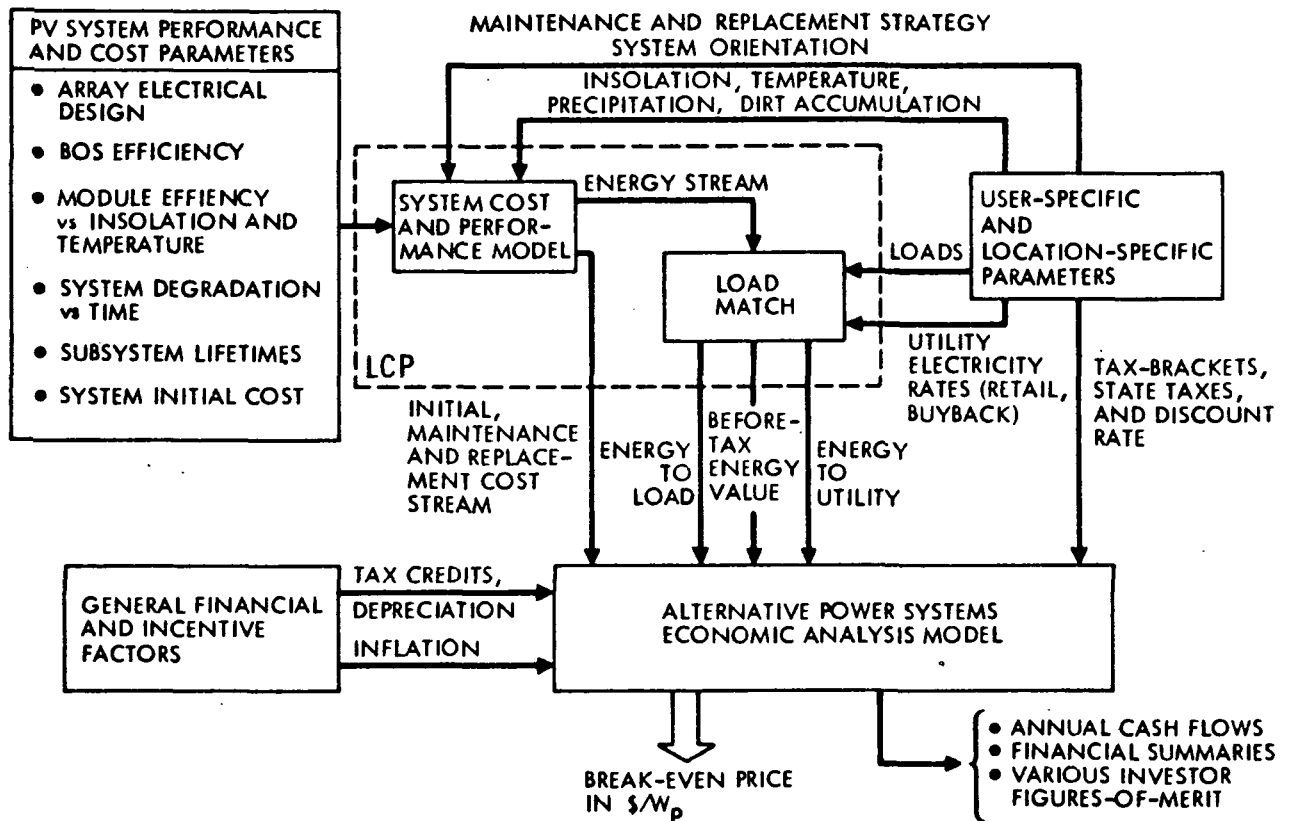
PV SYSTEM PERFORMANCE AND COST PARAMETERS

• ARRAY ELECTRICAL DESIGN
• BOS EFFICIENCY
• MODULE EFFIENCY vs INSOLATION AND TEMPERATURE
• SYSTEM DEGRADATION vs TIME
• SUBSYSTEM LIFETIMES
• SYSTEM INITIAL COST

MAINTENANCE AND REPLACEMENT STRATEGY
SYSTEM ORIENTATION

INSOLATION, TEMPERATURE, PRECIPITATION, DIRT ACCUMULATION

SYSTEM COST AND PERFORMANCE MODEL

ENERGY STREAM

LOAD MATCH

LCP

USER-SPECIFIC AND LOCATION-SPECIFIC PARAMETERS

LOADS

UTILITY ELECTRICITY RATES (RETAIL, BUYBACK)

TAX-BRACKETS, STATE TAXES, AND DISCOUNT RATE

INITIAL, MAINTENANCE AND REPLACEMENT COST STREAM

ENERGY TO LOAD

BEFORE-TAX ENERGY VALUE

ENERGY TO UTILITY

GENERAL FINANCIAL AND INCENTIVE FACTORS

TAX CREDITS, DEPRECIATION

INFLATION

ALTERNATIVE POWER SYSTEMS ECONOMIC ANALYSIS MODEL

BREAK-EVEN PRICE IN $\$/W_p$

• ANNUAL CASH FLOWS
• FINANCIAL SUMMARIES
• VARIOUS INVESTOR FIGURES-OF-MERIT